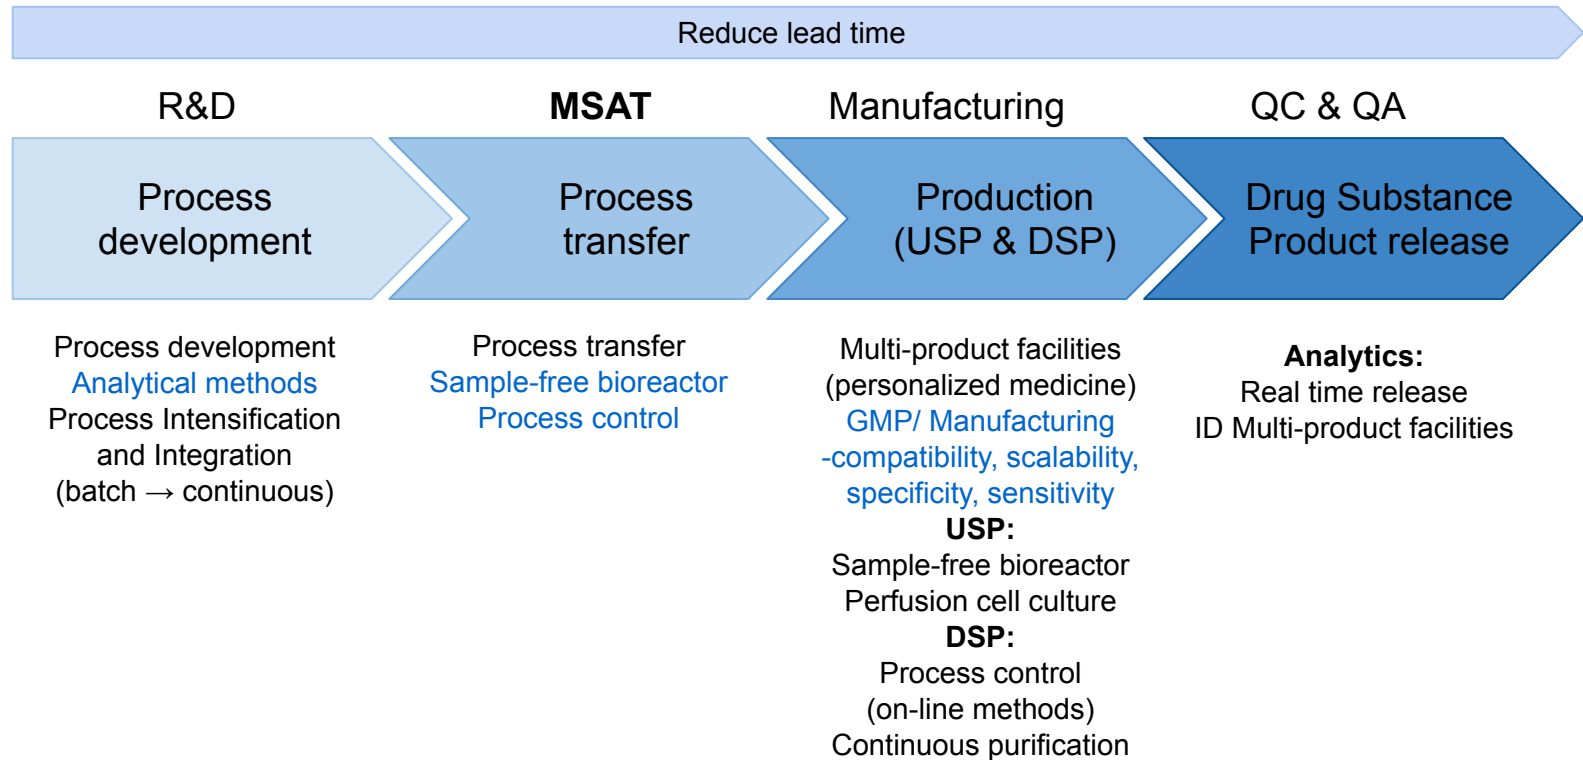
Reduce lead time

R&D

Process development

Process development
Analytical methods
Process Intensification and Integration
(batch → continuous)

MSAT

Process transfer

Process transfer
Sample-free bioreactor
Process control

Manufacturing

Production (USP & DSP)

Multi-product facilities (personalized medicine)
GMP/ Manufacturing -compatibility, scalability, specificity, sensitivity
USP:
Sample-free bioreactor
Perfusion cell culture
DSP:
Process control (on-line methods)
Continuous purification

QC & QA

Drug Substance Product release

Analytics:
Real time release
ID Multi-product facilities